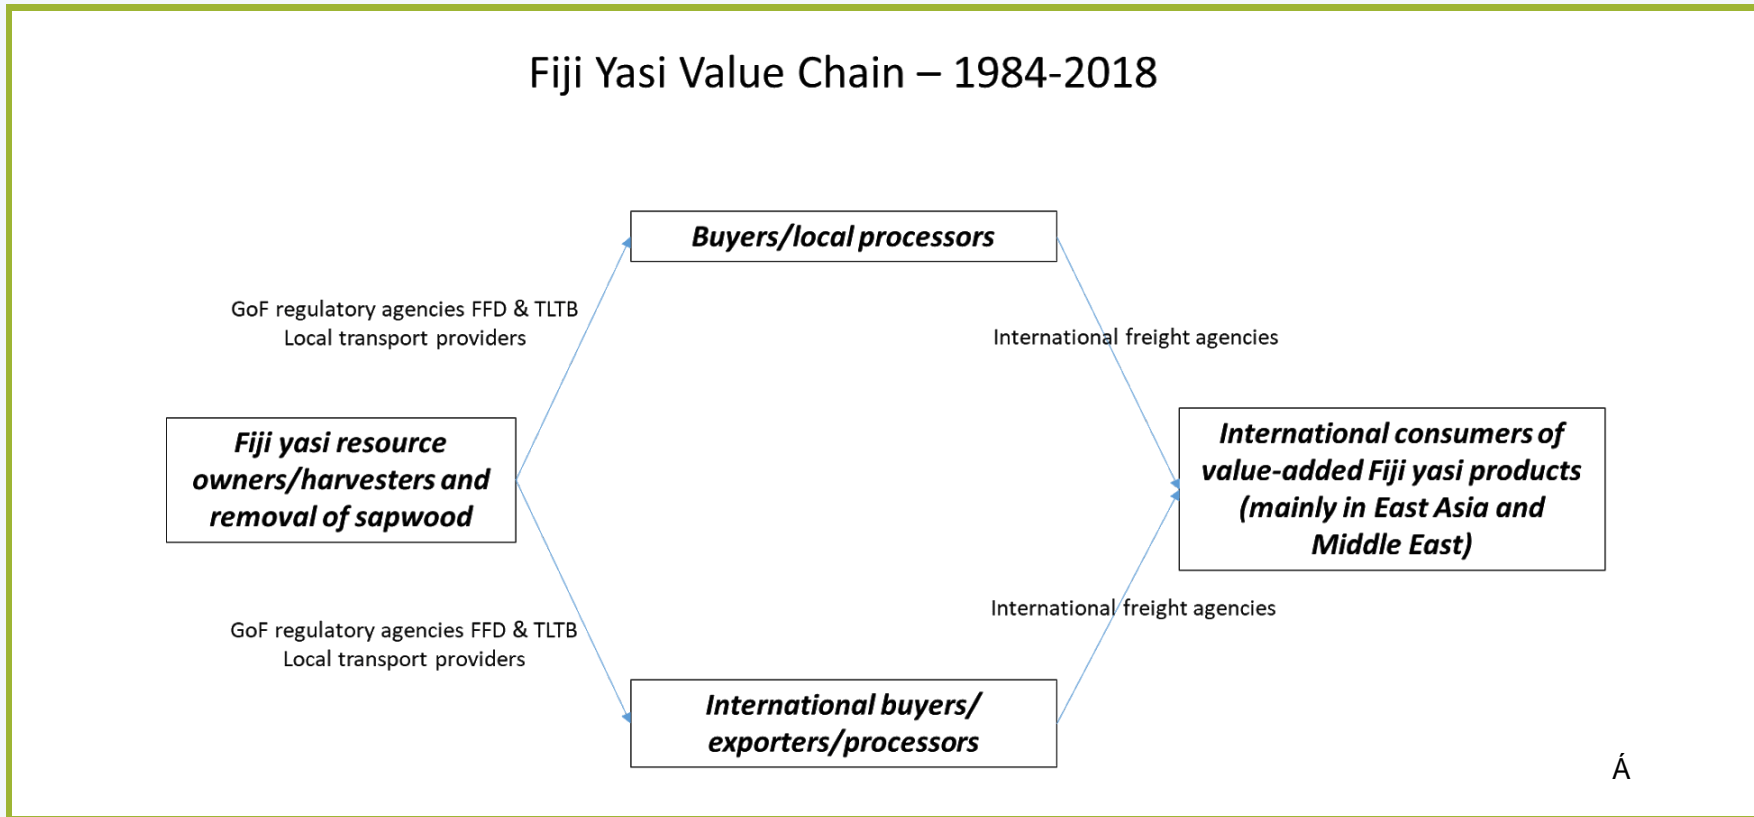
Fiji Yasi Value Chain – 1984-2018

Buyers/local processors

GoF regulatory agencies FFD & TLTB
Local transport providers

International freight agencies

Fiji yasi resource owners/harvesters and removal of sapwood

International consumers of value-added Fiji yasi products (mainly in East Asia and Middle East)

International freight agencies

GoF regulatory agencies FFD & TLTB
Local transport providers

International buyers/ exporters/processors

Á